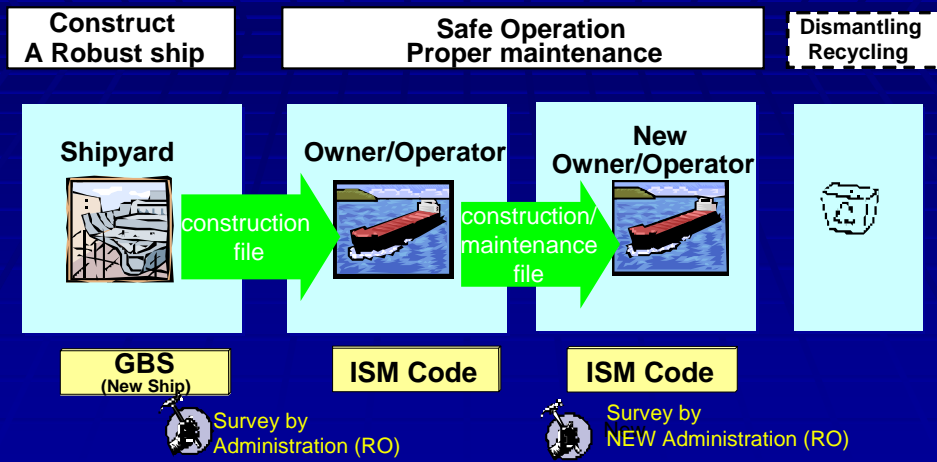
Construct
A Robust ship

Safe Operation
Proper maintenance

Dismantling
Recycling

Shipyard

Owner/Operator

New
Owner/Operator

construction
file

construction/
maintenance
file

GBS
(New Ship)

ISM Code

ISM Code

Survey by
Administration (RO)

Survey by
NEW Administration (RO)